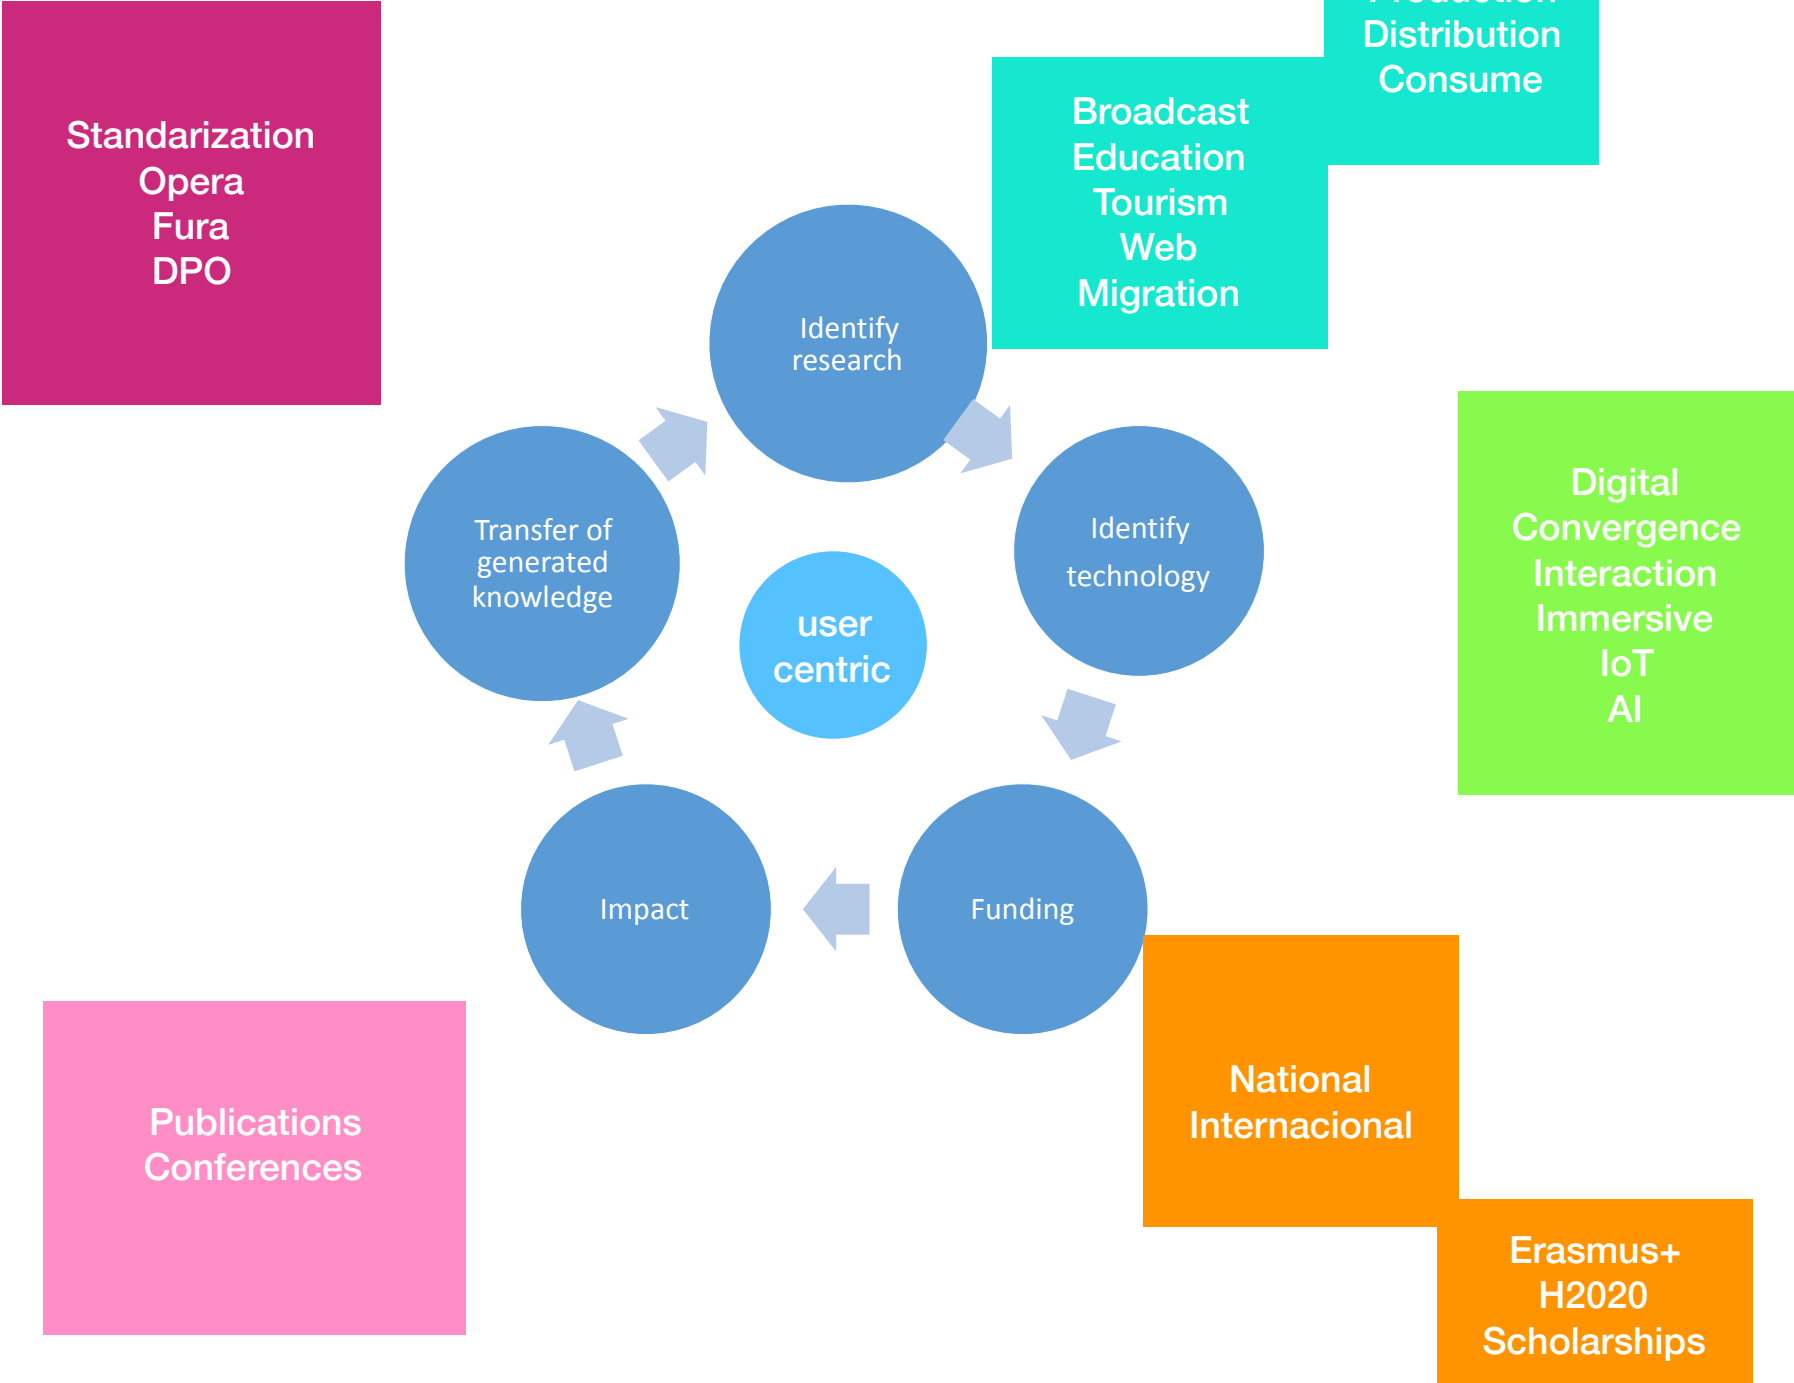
Standarization
Opera
Fura
DPO

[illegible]
Distribution
Consume

Broadcast
Education
Tourism
Web
Migration

Identify research

Identify technology

Funding

Impact

Transfer of generated knowledge

user centric

Digital
Convergence
Interaction
Immersive
IoT
AI

National
Internacional

Erasmus+
H2020
Scholarships

Publications
Conferences